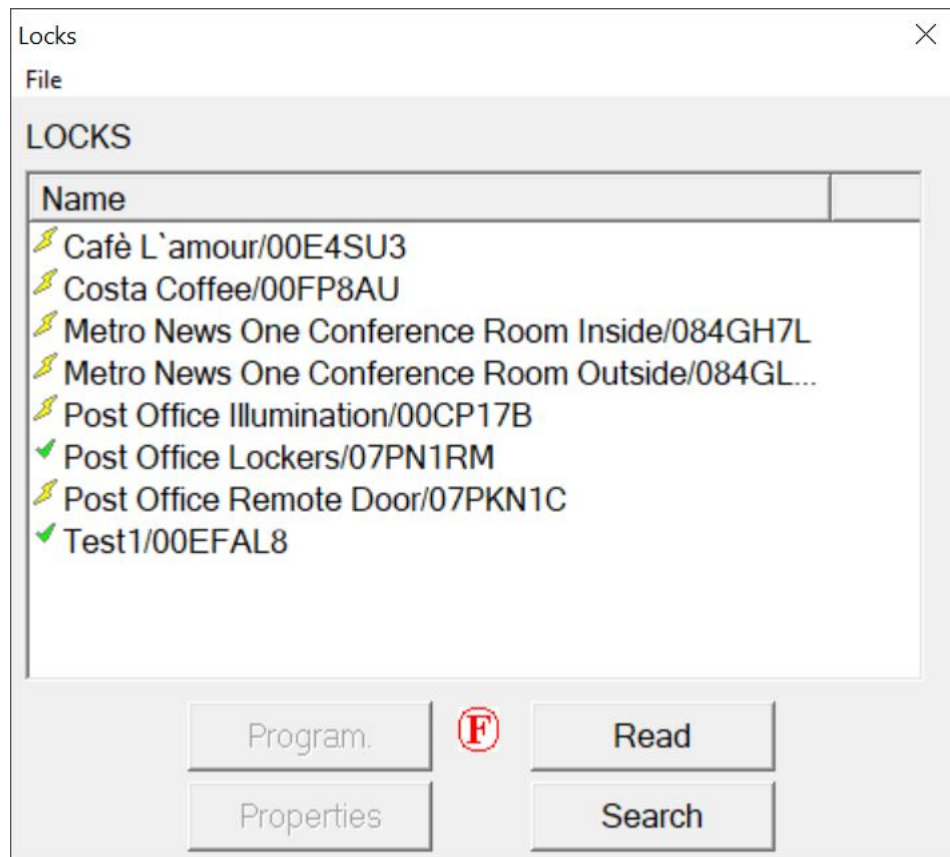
Locks
File

LOCKS

Name

Cafè L`amour/00E4SU3
Costa Coffee/00FP8AU
Metro News One Conference Room Inside/084GH7L
Metro News One Conference Room Outside/084GL...
Post Office Illumination/00CP17B
Post Office Lockers/07PN1RM
Post Office Remote Door/07PKN1C
Test1/00EFAL8

Program.
F
Read
Properties
Search